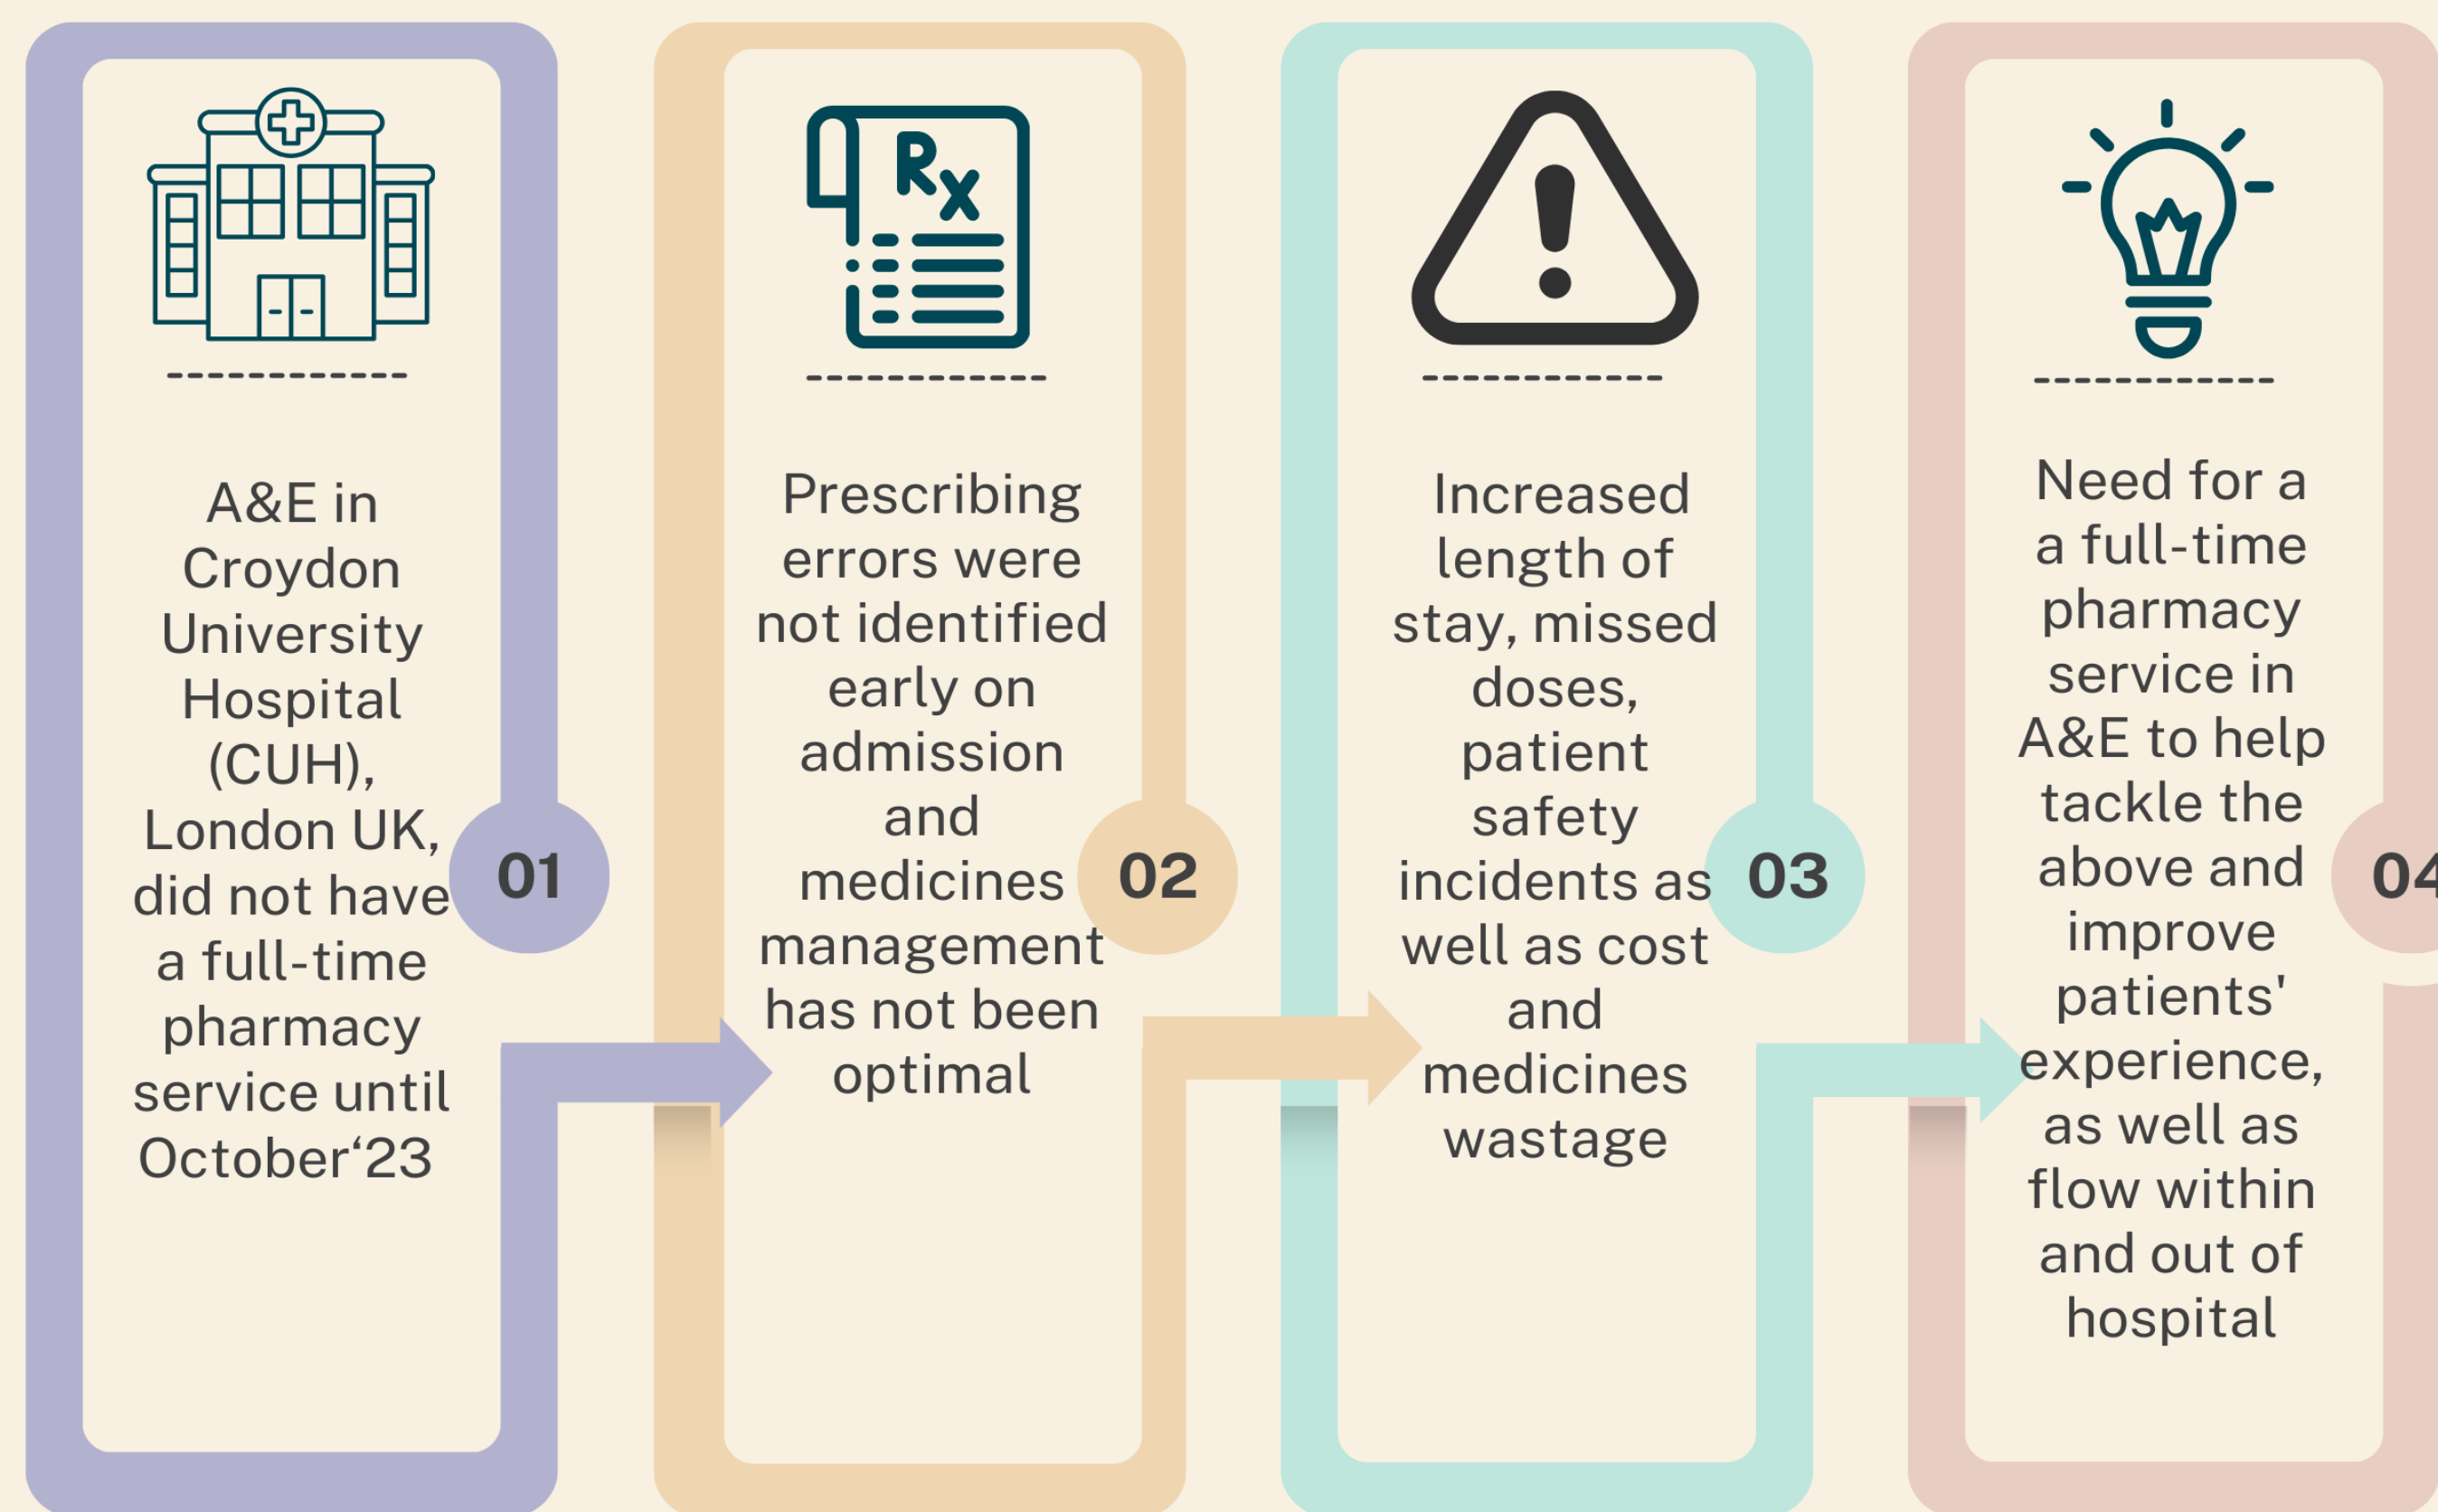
Rx

A&E in Croydon University Hospital (CUH), London UK, did not have a full-time pharmacy service until October‘23

01

Prescribing errors were not identified early on admission and medicines management has not been optimal

02

Increased length of stay, missed doses, patient safety incidents as well as cost and medicines wastage

03

Need for a a full-time pharmacy service in A&E to help tackle the above and improve patients' experience, as well as flow within and out of hospital

04